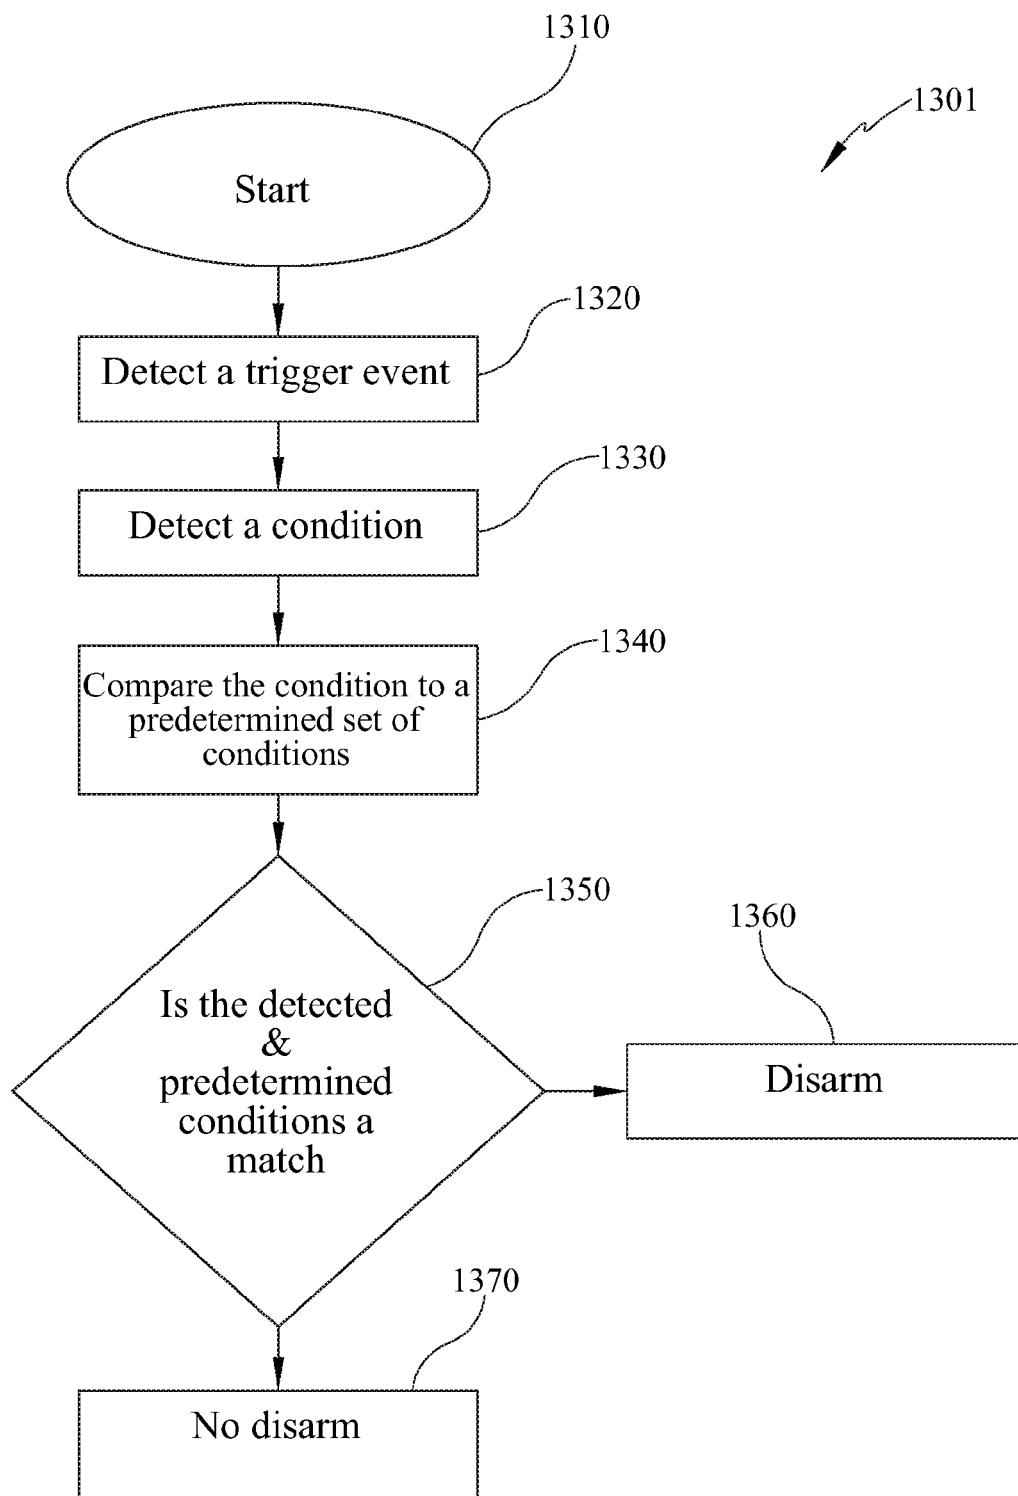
1310

1301

Start

1320

Detect a trigger event

1330

Detect a condition

1340

Compare the condition to a predetermined set of conditions

1350

1360

Is the detected & predetermined conditions a match

Disarm

1370

No disarm